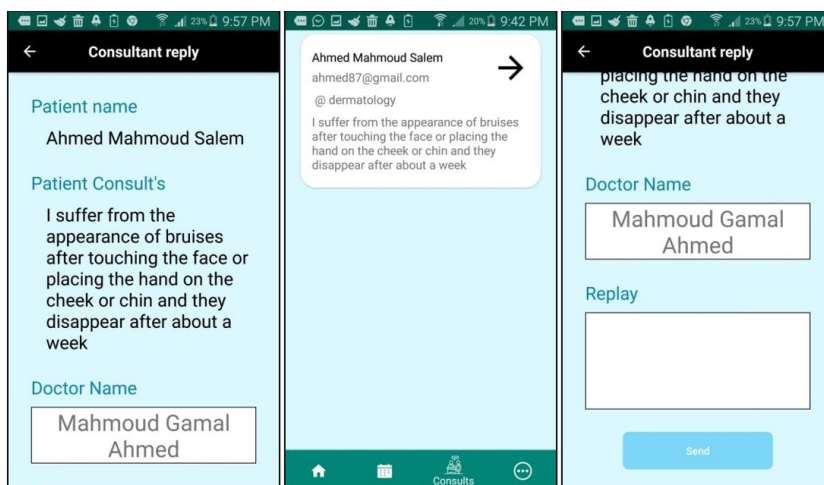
23% 9:57 PM

Consultant reply

Patient name

Ahmed Mahmoud Salem

Patient Consult's

I suffer from the appearance of bruises after touching the face or placing the hand on the cheek or chin and they disappear after about a week

Doctor Name

Mahmoud Gamal Ahmed

20% 9:42 PM

Ahmed Mahmoud Salem

ahmed87@gmail.com

@ dermatology

I suffer from the appearance of bruises after touching the face or placing the hand on the cheek or chin and they disappear after about a week

Consults

23% 9:57 PM

Consultant reply

placing the hand on the cheek or chin and they disappear after about a week

Doctor Name

Mahmoud Gamal Ahmed

Replay

Send